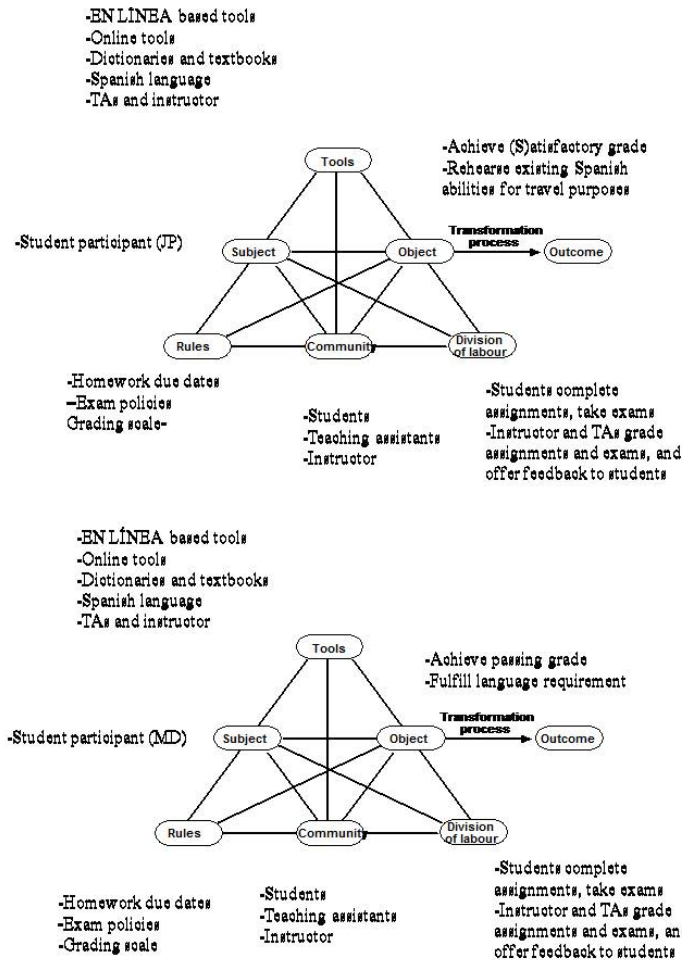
-EN LÍNEA based tools
-Online tools
-Dictionaries and textbooks
-Spanish language
-TAs and instructor

-Achieve (S)atisfactory grade
-Rehearse existing Spanish abilities for travel purposes

Tools

-Student participant (JP)

Subject

Object

Transformation process

Outcome

Rules

Community

Division of labour

-Homework due dates
–Exam policies
Grading scale-

-Students
-Teaching assistants
-Instructor

-Students complete assignments, take exams
-Instructor and TAs grade assignments and exams, and offer feedback to students

-EN LÍNEA based tools
-Online tools
-Dictionaries and textbooks
-Spanish language
-TAs and instructor

Tools

-Achieve passing grade
-Fulfill language requirement

-Student participant (MD)

Subject

Object

Transformation process

Outcome

Rules

Community

Division of labour

-Homework due dates
-Exam policies
-Grading scale

-Students
-Teaching assistants
-Instructor

-Students complete assignments, take exams
-Instructor and TAs grade assignments and exams, an offer feedback to students